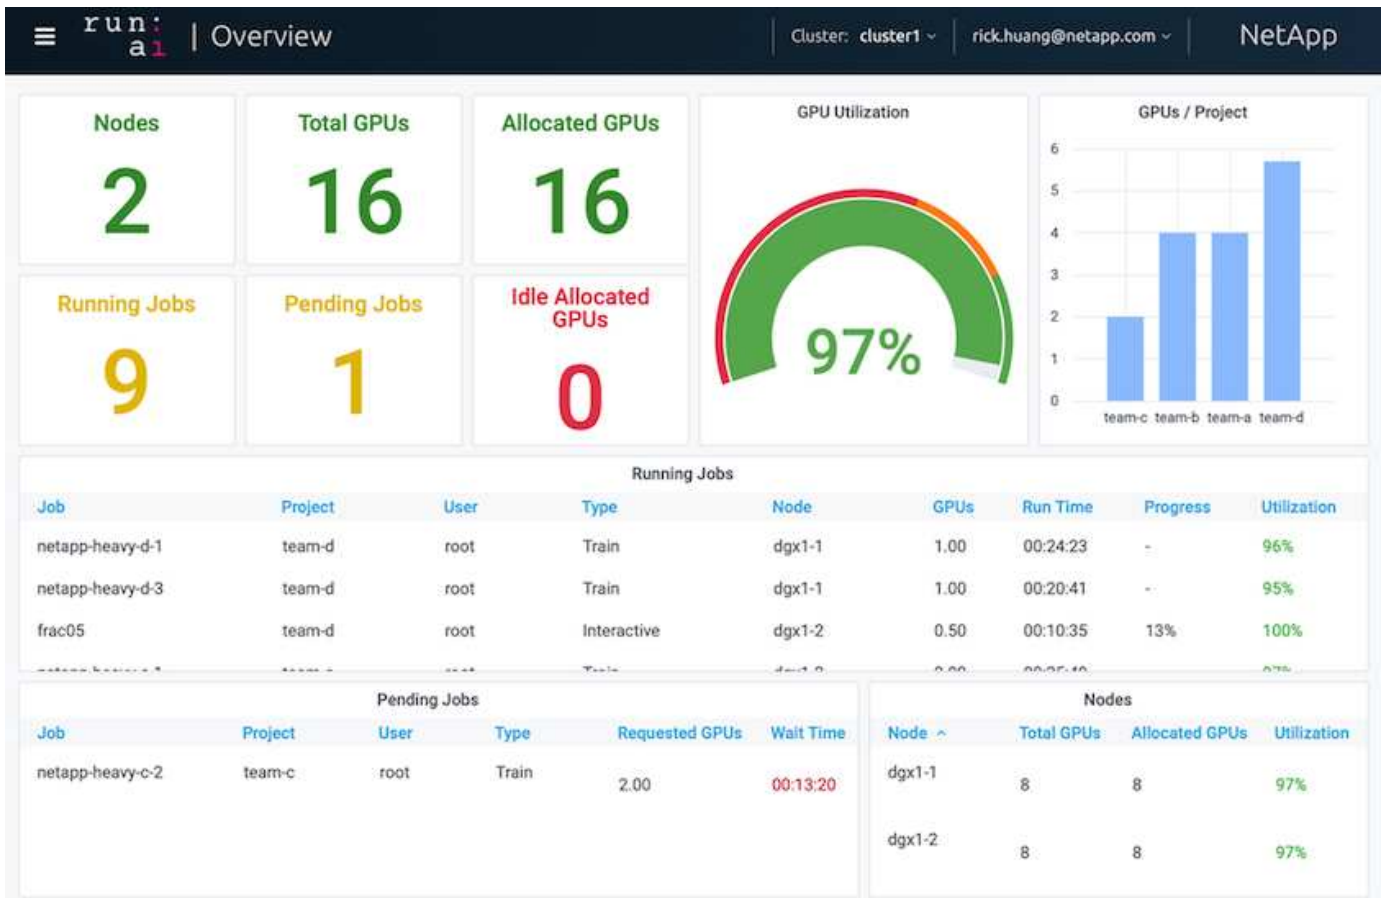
run: ai | Overview

Cluster: cluster1

rick.huang@netapp.com

NetApp

Nodes
2

Total GPUs
16

Allocated GPUs
16

Running Jobs
9

Pending Jobs
1

Idle Allocated GPUs
0

GPU Utilization
97%

GPUs / Project
6
5
4
3
2
1
0
team-c team-b team-a team-d

Running Jobs

| Job | Project | User | Type | Node | GPUs | Run Time | Progress | Utilization |
|---|---|---|---|---|---|---|---|---|
| netapp-heavy-d-1 | team-d | root | Train | dgx1-1 | 1.00 | 00:24:23 | - | 96% |
| netapp-heavy-d-3 | team-d | root | Train | dgx1-1 | 1.00 | 00:20:41 | - | 95% |
| frac05 | team-d | root | Interactive | dgx1-2 | 0.50 | 00:10:35 | 13% | 100% |
| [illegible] | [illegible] | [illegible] | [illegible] | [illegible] | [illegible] | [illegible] | | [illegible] |

Pending Jobs

| Job | Project | User | Type | Requested GPUs | Wait Time |
|---|---|---|---|---|---|
| netapp-heavy-c-2 | team-c | root | Train | 2.00 | 00:13:20 |

Nodes

| Node ^ | Total GPUs | Allocated GPUs | Utilization |
|---|---|---|---|
| dgx1-1 | 8 | 8 | 97% |
| dgx1-2 | 8 | 8 | 97% |